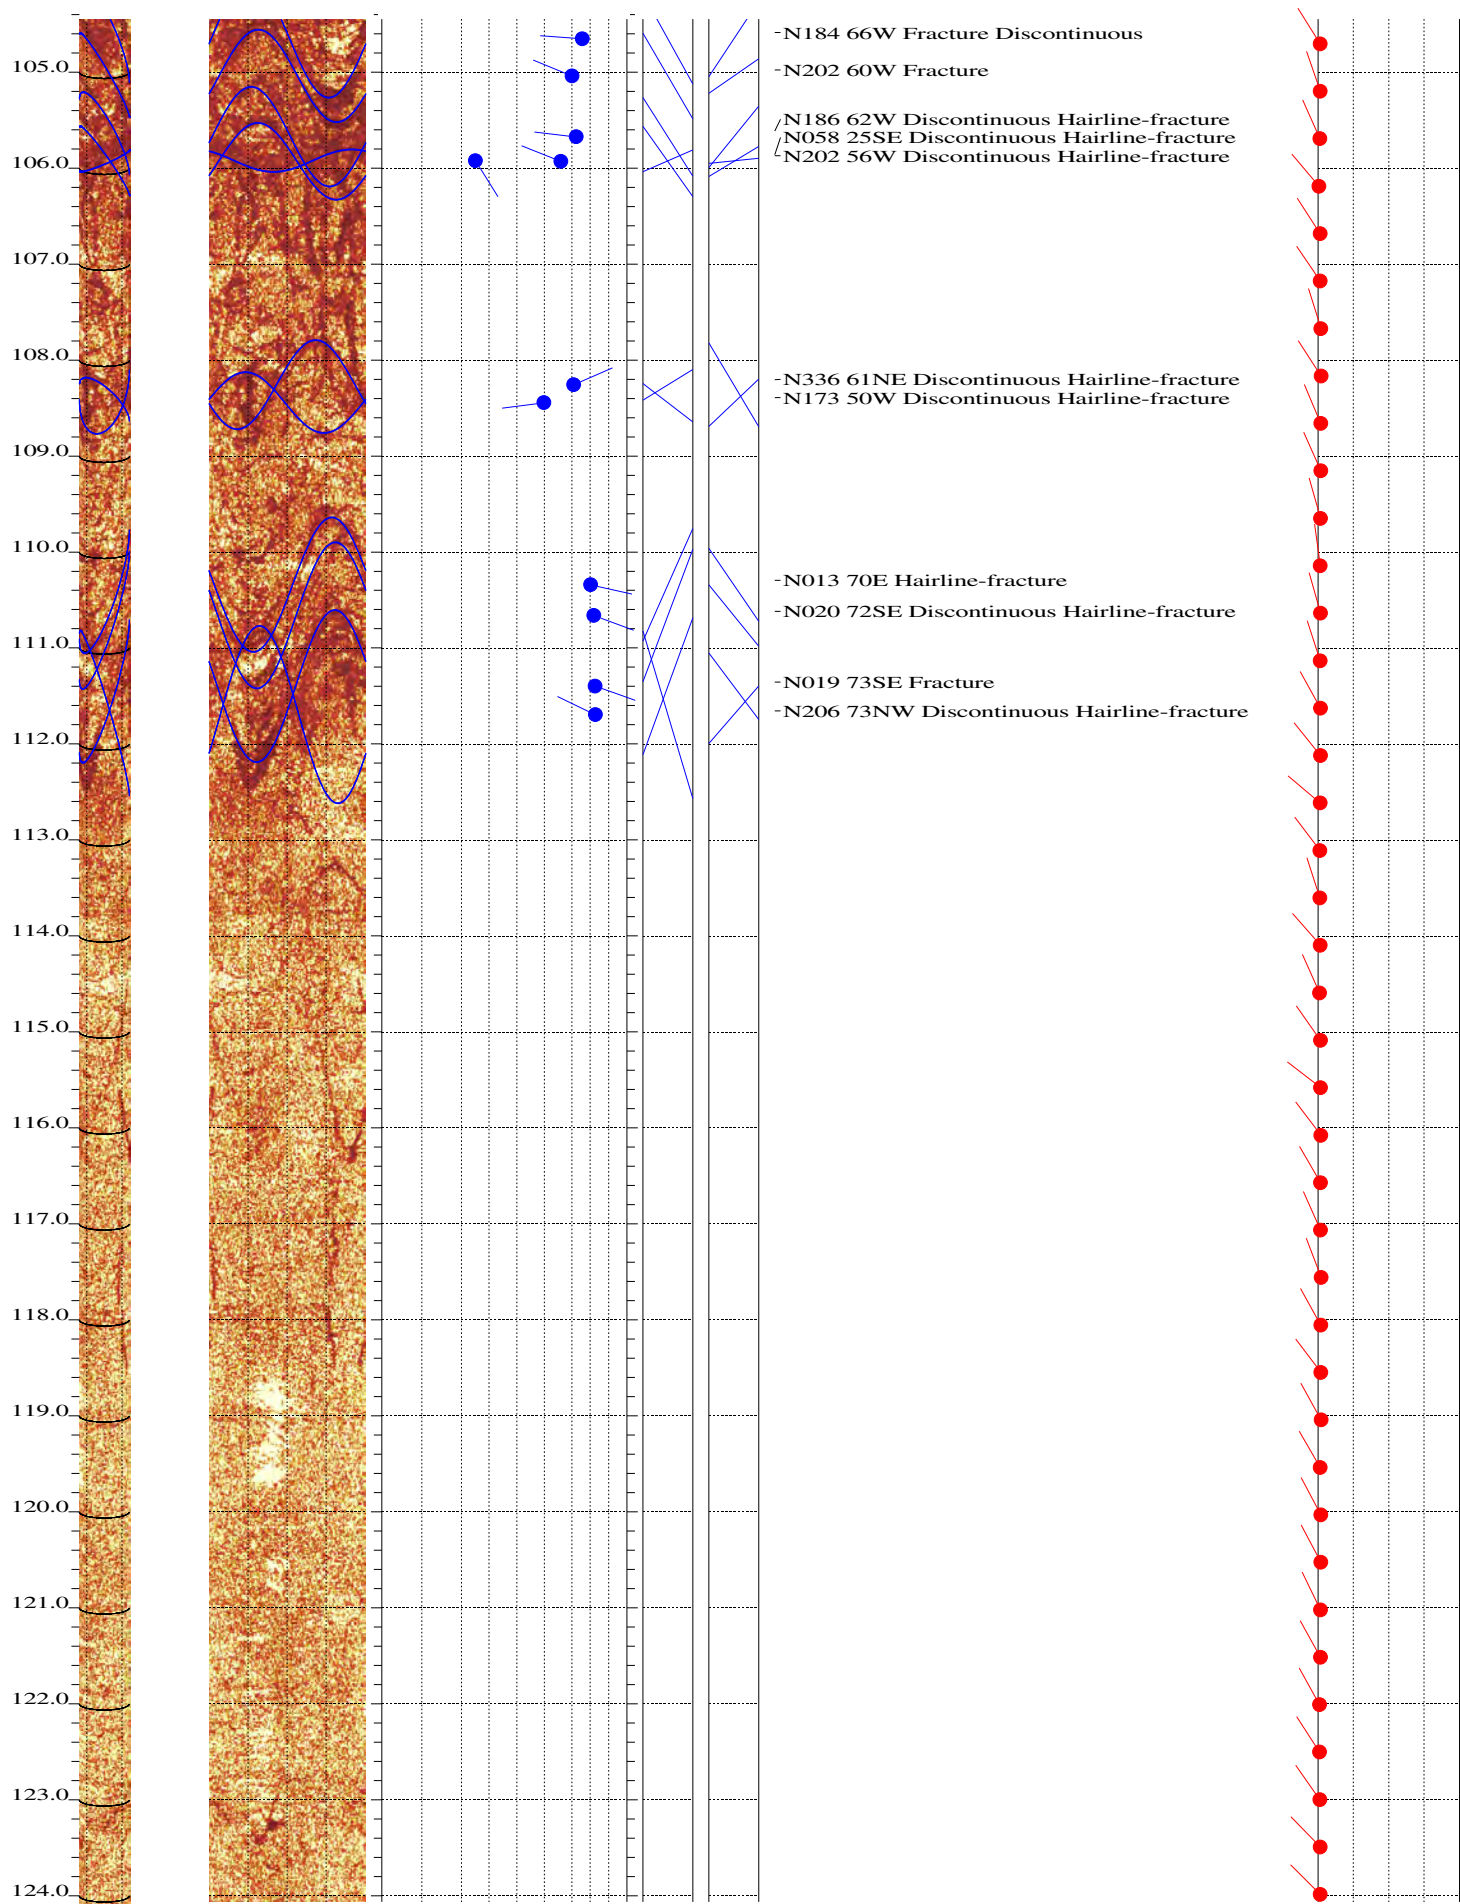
105.0
106.0
107.0
108.0
109.0
110.0
111.0
112.0
113.0
114.0
115.0
116.0
117.0
118.0
119.0
120.0
121.0
122.0
123.0
124.0

N184 66W Fracture Discontinuous
N202 60W Fracture
N186 62W Discontinuous Hairline-fracture
N058 25SE Discontinuous Hairline-fracture
N202 56W Discontinuous Hairline-fracture
N336 61NE Discontinuous Hairline-fracture
N173 50W Discontinuous Hairline-fracture
N013 70E Hairline-fracture
N020 72SE Discontinuous Hairline-fracture
N019 73SE Fracture
N206 73NW Discontinuous Hairline-fracture